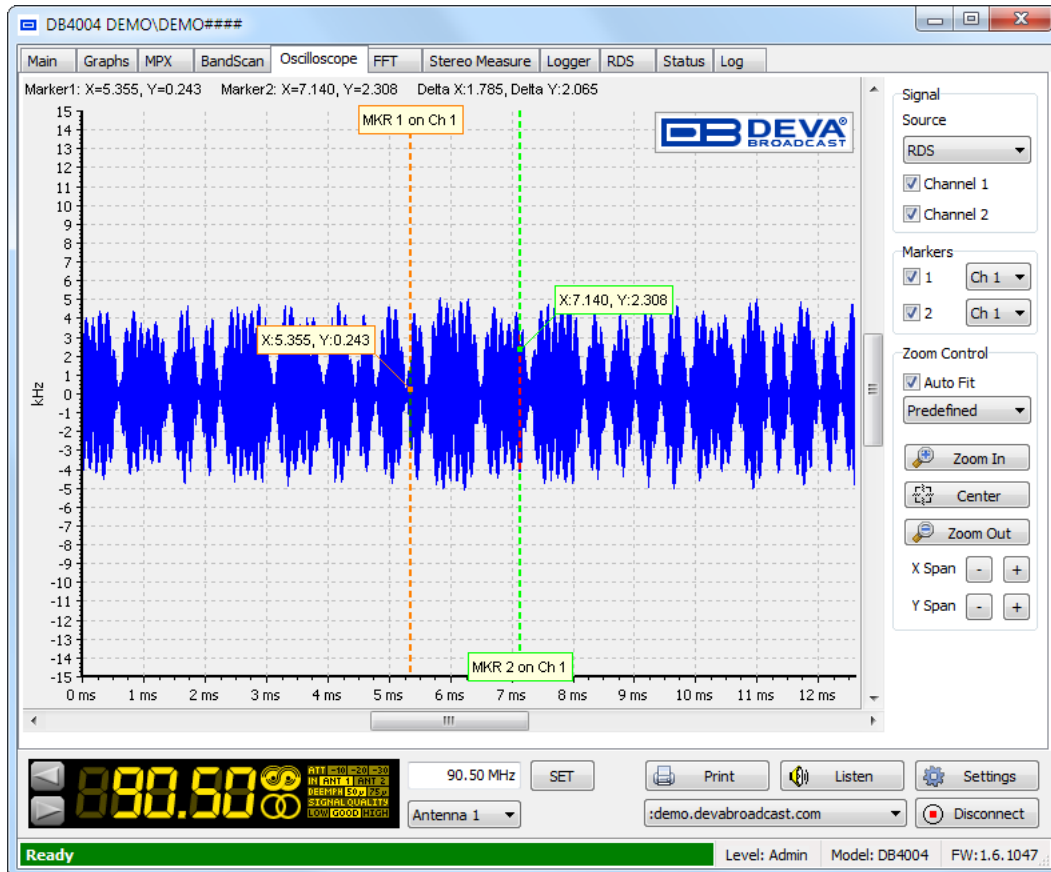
DB4004 DEMO\DEMO####

Main | Graphs | MPX | BandScan | Oscilloscope | FFT | Stereo Measure | Logger | RDS | Status | Log

Marker1: X=5.355, Y=0.243 Marker2: X=7.140, Y=2.308 Delta X:1.785, Delta Y:2.065

DB DEVA BROADCAST

MKR 1 on Ch 1

X:7.140, Y:2.308

X:5.355, Y:0.243

MKR 2 on Ch 1

kHz

15
14
13
12
11
10
9
8
7
6
5
4
3
2
1
0
-1
-2
-3
-4
-5
-6
-7
-8
-9
-10
-11
-12
-13
-14
-15

0 ms 1 ms 2 ms 3 ms 4 ms 5 ms 6 ms 7 ms 8 ms 9 ms 10 ms 11 ms 12 ms

Signal
Source
RDS
Channel 1
Channel 2

Markers
1 Ch 1
2 Ch 1

Zoom Control
Auto Fit
Predefined
Zoom In
Center
Zoom Out
X Span - +
Y Span - +

90.50
ATT -10 -20 -30
IN ANT 1 ANT 2
DEEMPH 50µ 75µ
SIGNAL QUALITY
LOW GOOD HIGH

90.50 MHz SET
Antenna 1

Print Listen Settings
:demo.devabroadcast.com Disconnect

Ready Level: Admin Model: DB4004 FW:1.6.1047